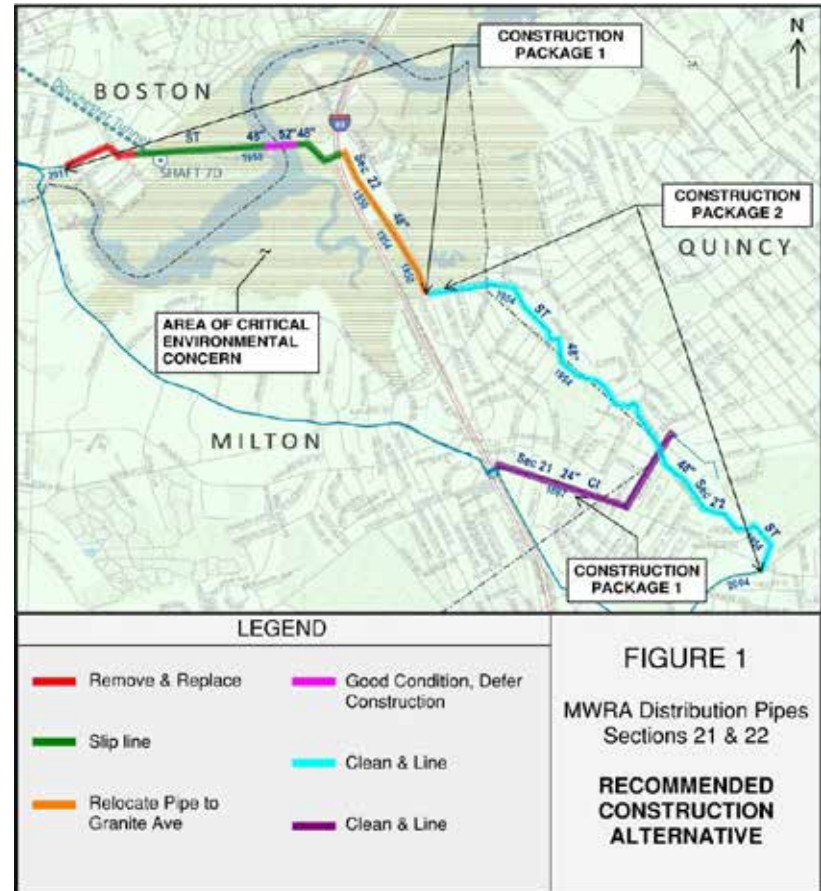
BOSTON

CONSTRUCTION PACKAGE 1

N

ST

45"

52"

48"

1950

SHAFT 7D

Sec 22

48"

1950

1954

1950

CONSTRUCTION PACKAGE 2

QUINCY

AREA OF CRITICAL ENVIRONMENTAL CONCERN

1954

ST

48"

1954

MILTON

Sec 21 24" CI

1897

48"

Sec 22

ST

CONSTRUCTION PACKAGE 1

LEGEND

Remove & Replace

Good Condition, Defer Construction

Slip line

Clean & Line

Relocate Pipe to Granite Ave

Clean & Line

FIGURE 1

MWRA Distribution Pipes Sections 21 & 22

RECOMMENDED CONSTRUCTION ALTERNATIVE